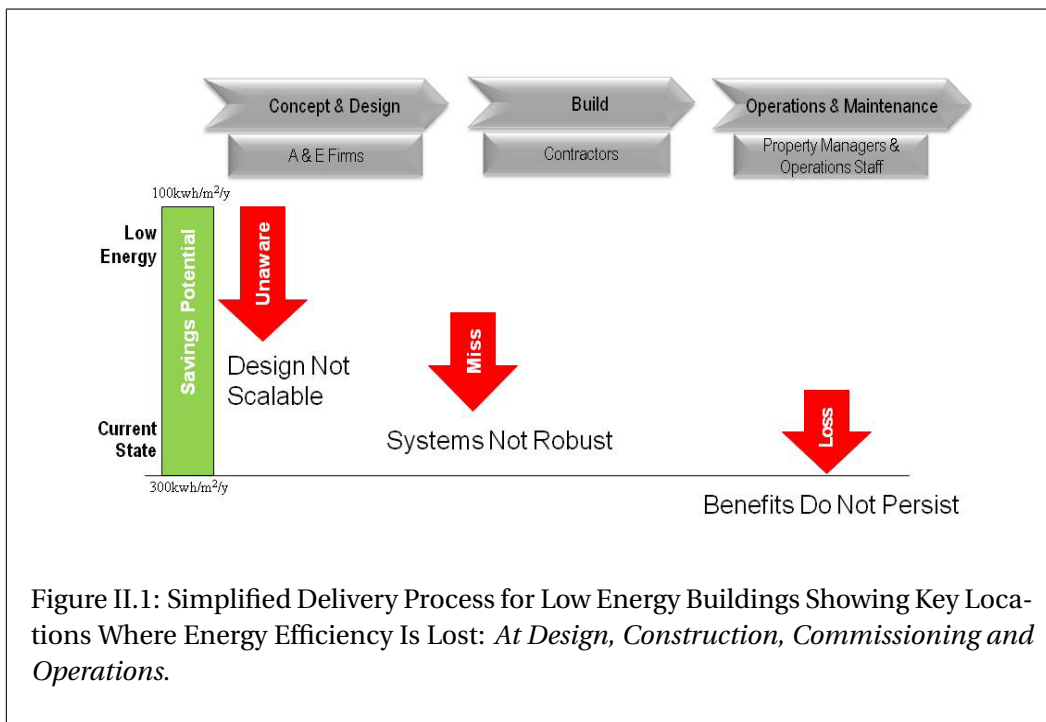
Concept & Design

A & E Firms

Build

Contractors

Operations & Maintenance

Property Managers & Operations Staff

100kwh/m$^2$/y

Low Energy

Savings Potential

Current State

300kwh/m$^2$/y

Unaware

Design Not Scalable

Miss

Systems Not Robust

Loss

Benefits Do Not Persist

Figure II.1: Simplified Delivery Process for Low Energy Buildings Showing Key Locations Where Energy Efficiency Is Lost: *At Design, Construction, Commissioning and Operations.*